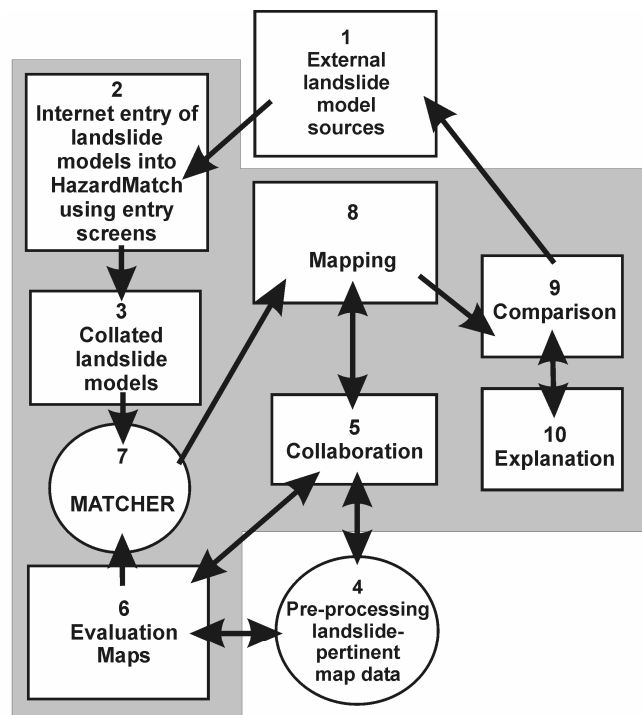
1
External landslide model sources

2
Internet entry of landslide models into HazardMatch using entry screens

8
Mapping

3
Collated landslide models

9
Comparison

5
Collaboration

10
Explanation

7
MATCHER

6
Evaluation Maps

4
Pre-processing landslide-pertinent map data